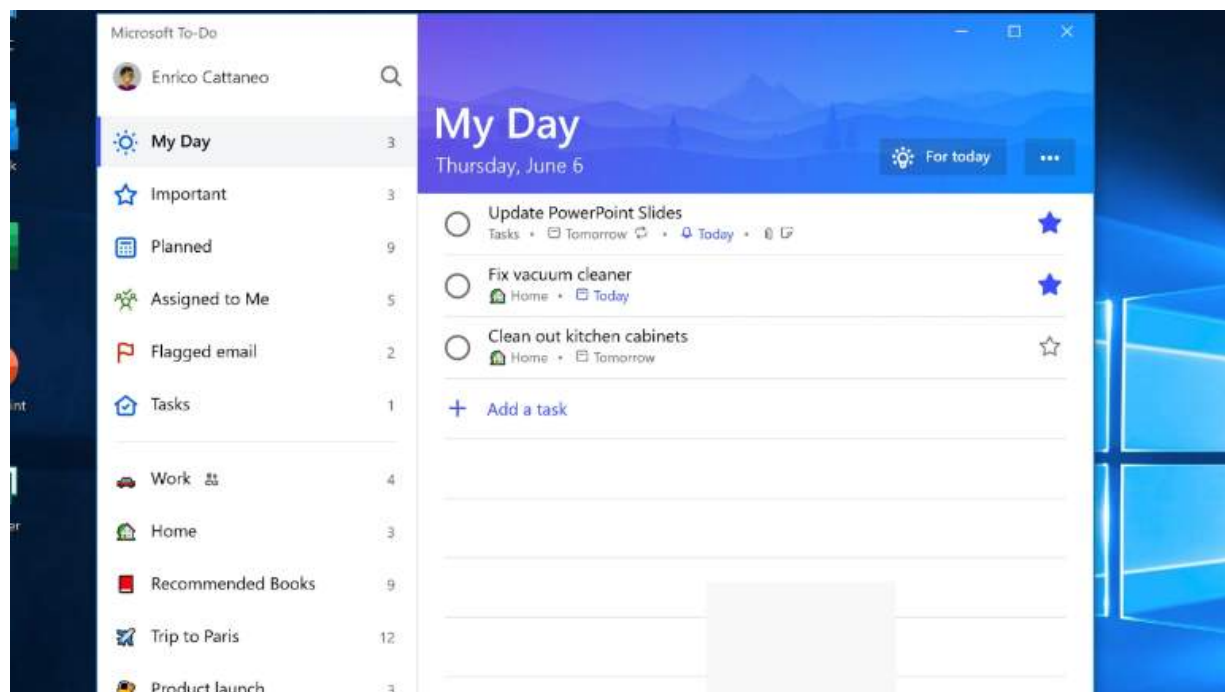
Microsoft To-Do

Enrico Cattaneo

My Day 3

Important 3

Planned 9

Assigned to Me 5

Flagged email 2

Tasks 1

Work 4

Home 3

Recommended Books 9

Trip to Paris 12

Product launch 3

My Day

Thursday, June 6

For today

...

Update PowerPoint Slides

Tasks • Tomorrow • Today •

Fix vacuum cleaner

Home • Today

Clean out kitchen cabinets

Home • Tomorrow

+ Add a task

int